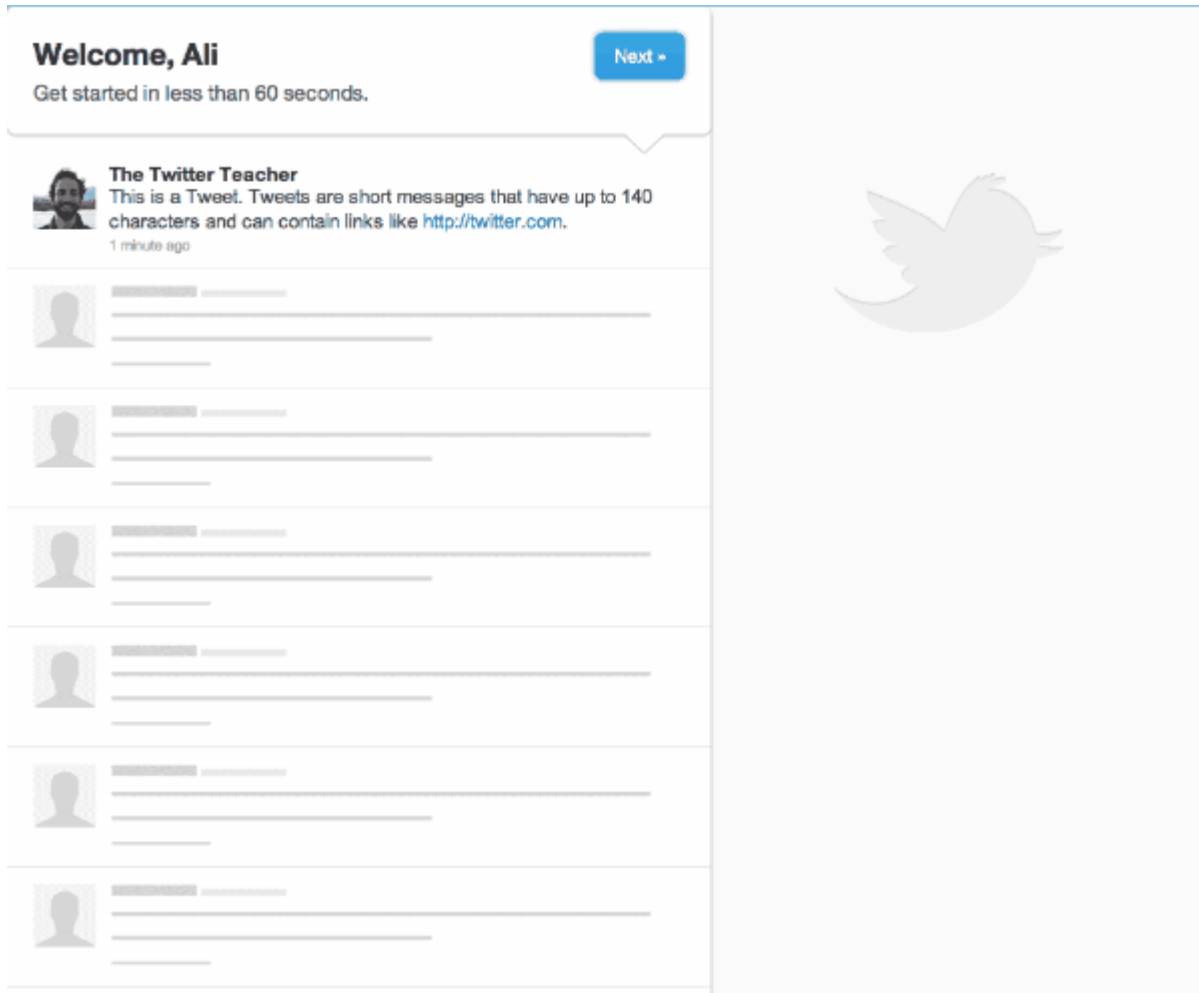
Welcome, Ali

Get started in less than 60 seconds.

Next »

The Twitter Teacher

This is a Tweet. Tweets are short messages that have up to 140 characters and can contain links like http://twitter.com.

1 minute ago